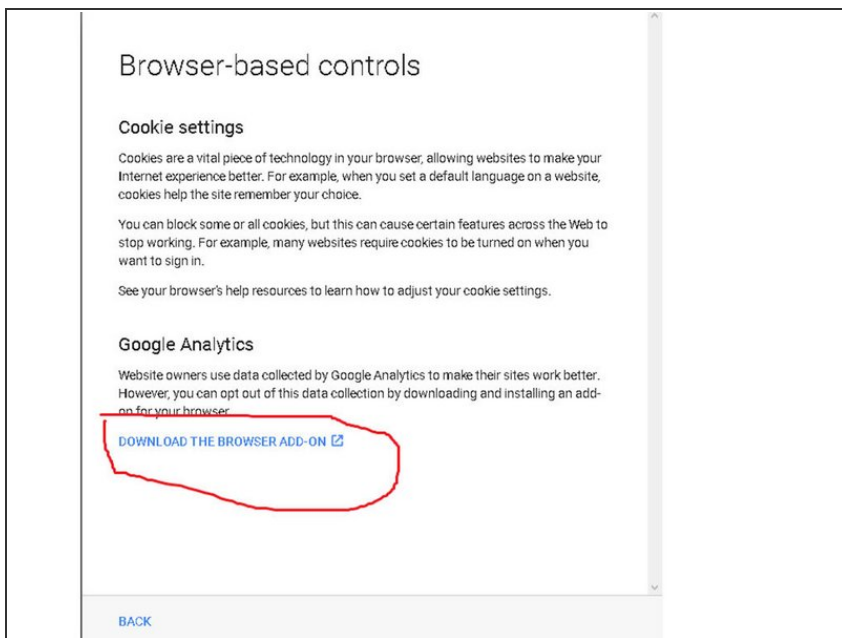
Browser-based controls

Cookie settings

Cookies are a vital piece of technology in your browser, allowing websites to make your Internet experience better. For example, when you set a default language on a website, cookies help the site remember your choice.

You can block some or all cookies, but this can cause certain features across the Web to stop working. For example, many websites require cookies to be turned on when you want to sign in.

See your browser's help resources to learn how to adjust your cookie settings.

Google Analytics

Website owners use data collected by Google Analytics to make their sites work better. However, you can opt out of this data collection by downloading and installing an add-on for your browser.

DOWNLOAD THE BROWSER ADD-ON

BACK